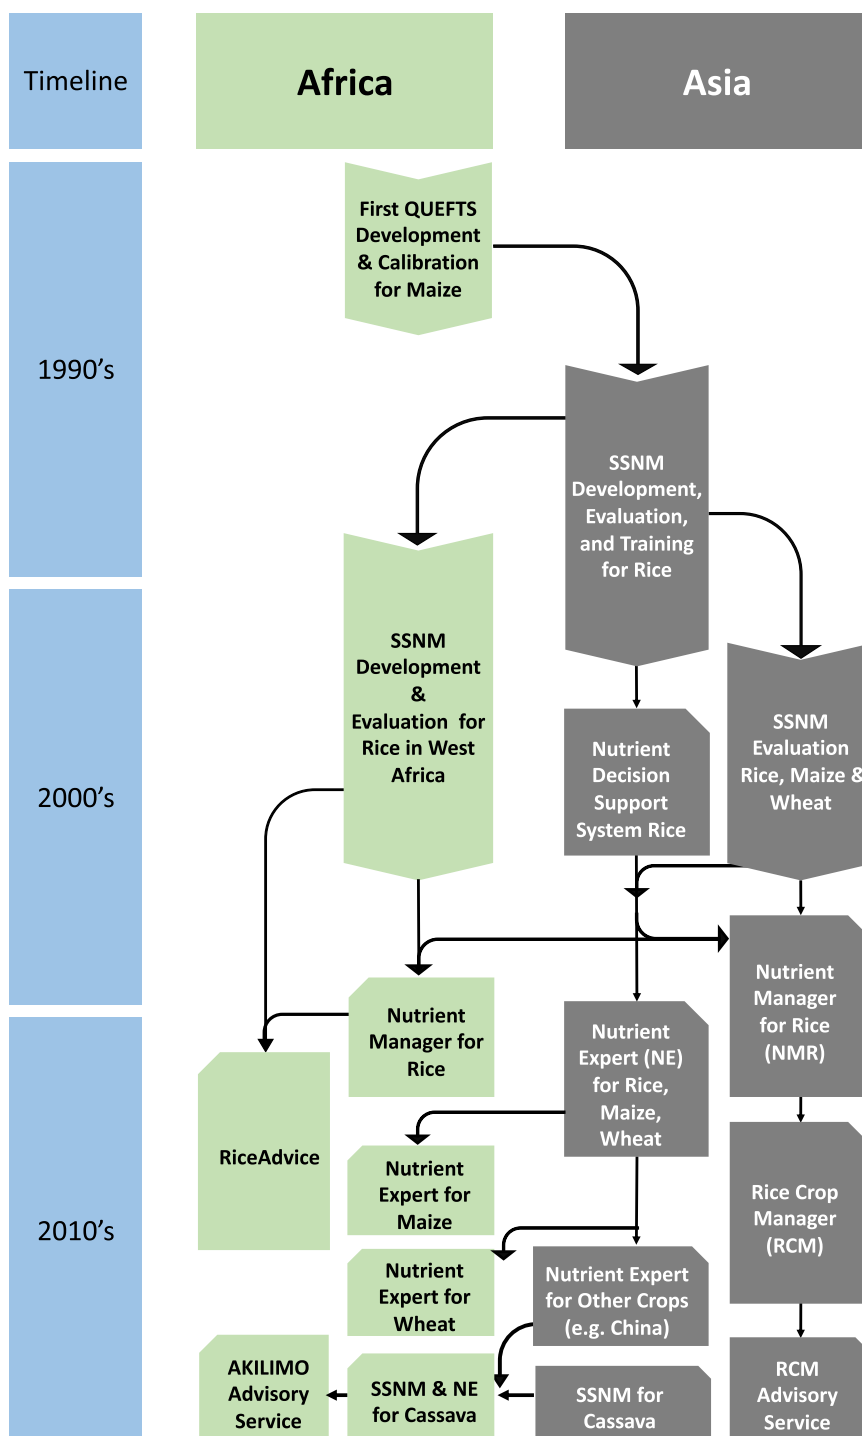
Timeline

Africa

Asia

1990's

First QUEFTS Development & Calibration for Maize

SSNM Development, Evaluation, and Training for Rice

2000's

SSNM Development & Evaluation for Rice in West Africa

Nutrient Decision Support System Rice

SSNM Evaluation Rice, Maize & Wheat

2010's

Nutrient Manager for Rice (NMR)

Nutrient Manager for Rice

RiceAdvice

Nutrient Expert (NE) for Rice, Maize, Wheat

Nutrient Expert for Maize

Rice Crop Manager (RCM)

Nutrient Expert for Wheat

Nutrient Expert for Other Crops (e.g. China)

AKILIMO Advisory Service

SSNM & NE for Cassava

SSNM for Cassava

RCM Advisory Service